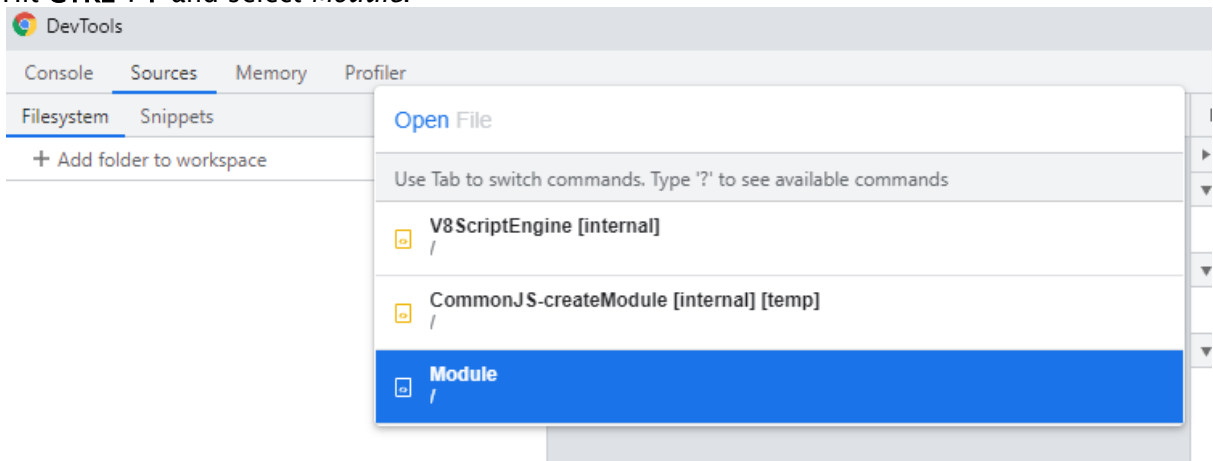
Hit CTRL+P and select Module:

DevTools

Console Sources Memory Profiler

Filesystem Snippets

+ Add folder to workspace

Open File

Use Tab to switch commands. Type '?' to see available commands

V8ScriptEngine [internal]
/

CommonJS-createModule [internal] [temp]
/

Module
/